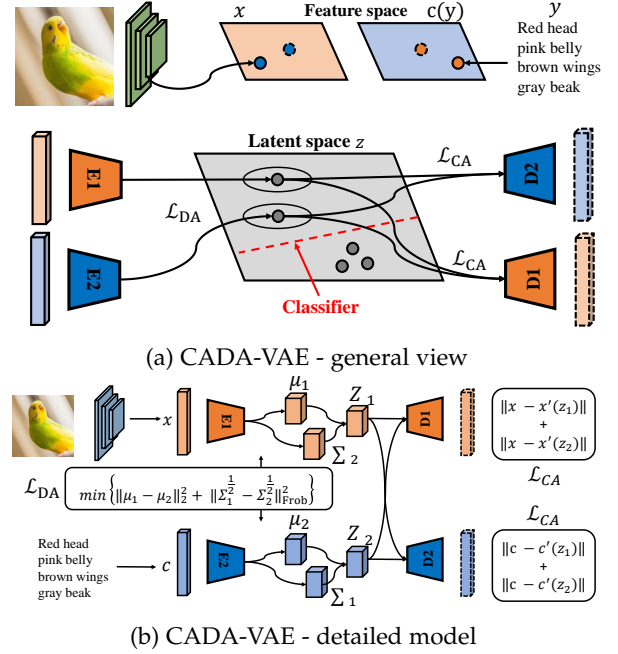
$x$ Feature space c(y) $y$

Red head pink belly brown wings gray beak

Latent space $z$

E1

E2

$\mathcal{L}_{\text{DA}}$

$\mathcal{L}_{\text{CA}}$

$\mathcal{L}_{\text{CA}}$

D2

D1

Classifier

(a) CADA-VAE - general view

$x$

E1

$\mu_1$

$\Sigma_2$

$Z_1$

D1

$\|x - x'(z_1)\|$ + $\|x - x'(z_2)\|$

$\mathcal{L}_{CA}$

$\mathcal{L}_{\text{DA}}$ $min\left\{\|\mu_1 - \mu_2\|_2^2 + \|\Sigma_1^{\frac{1}{2}} - \Sigma_2^{\frac{1}{2}}\|_{\text{Frob}}^2\right\}$

$\mathcal{L}_{CA}$

Red head pink belly brown wings gray beak

$c$

E2

$\mu_2$

$\Sigma_1$

$Z_2$

D2

$\|c - c'(z_1)\|$ + $\|c - c'(z_2)\|$

(b) CADA-VAE - detailed model